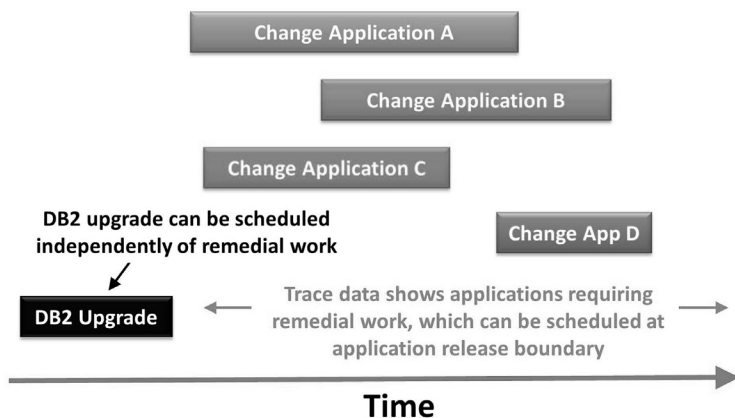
Change Application A

Change Application B

Change Application C

DB2 upgrade can be scheduled independently of remedial work

Change App D

DB2 Upgrade

Trace data shows applications requiring remedial work, which can be scheduled at application release boundary

Time